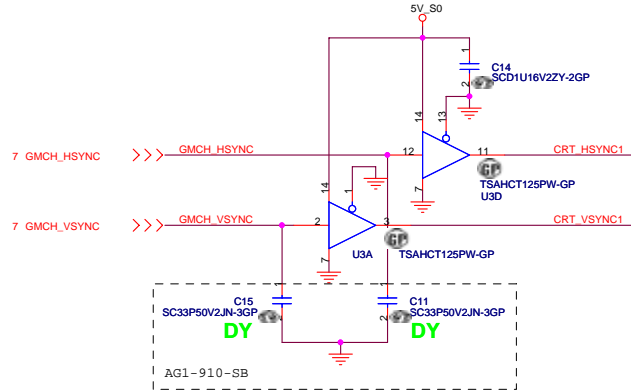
5V_S0

1
C14
SCD1U16V2ZY-2GP
2

14
13

7 GMCH_HSYNC
GMCH_HSYNC
12
11
CRT_HSYNC1
TSAHCT125PW-GP
U3D
7

14
1

7 GMCH_VSYNC
GMCH_VSYNC
2
3
CRT_VSYNC1
7
U3A
TSAHCT125PW-GP

1
C15
SC33P50V2JN-3GP
2
DY

1
C11
SC33P50V2JN-3GP
2
DY

AG1-910-SB